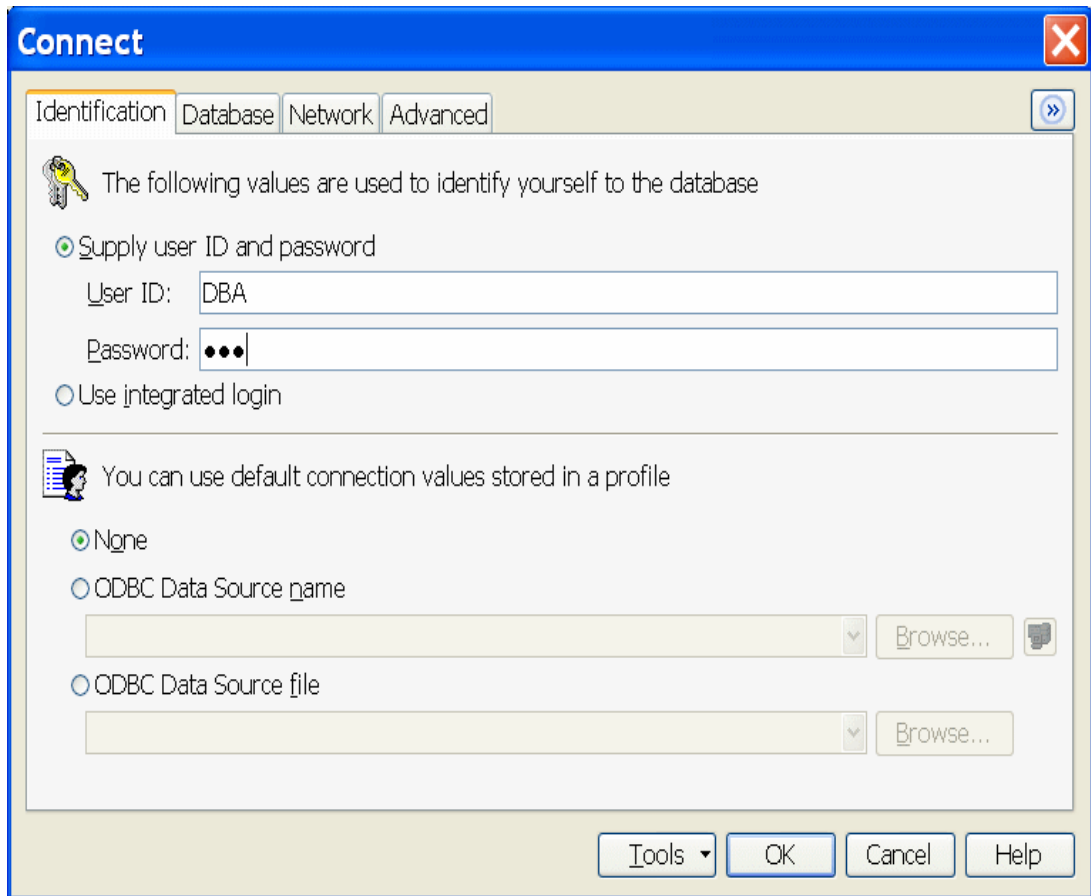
Connect

Identification Database Network Advanced

The following values are used to identify yourself to the database

Supply user ID and password

User ID: DBA

Password: •••

Use integrated login

You can use default connection values stored in a profile

None

ODBC Data Source name

Browse...

ODBC Data Source file

Browse...

Tools OK Cancel Help